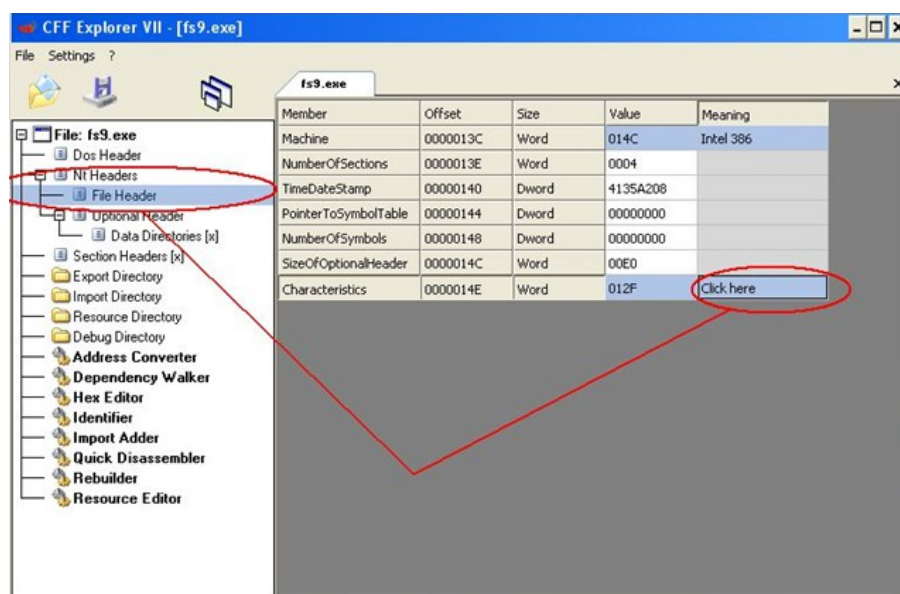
CFF Explorer VII - [fs9.exe]

File Settings ?

File: fs9.exe
Dos Header
Nt Headers
File Header
Optional Header
Data Directories [x]
Section Headers [x]
Export Directory
Import Directory
Resource Directory
Debug Directory
Address Converter
Dependency Walker
Hex Editor
Identifier
Import Adder
Quick Disassembler
Rebuilder
Resource Editor

fs9.exe

| Member | Offset | Size | Value | Meaning |
|---|---|---|---|---|
| Machine | 0000013C | Word | 014C | Intel 386 |
| NumberOfSections | 0000013E | Word | 0004 | |
| TimeDateStamp | 00000140 | Dword | 4135A208 | |
| PointerToSymbolTable | 00000144 | Dword | 00000000 | |
| NumberOfSymbols | 00000148 | Dword | 00000000 | |
| SizeOfOptionalHeader | 0000014C | Word | 00E0 | |
| Characteristics | 0000014E | Word | 012F | Click here |